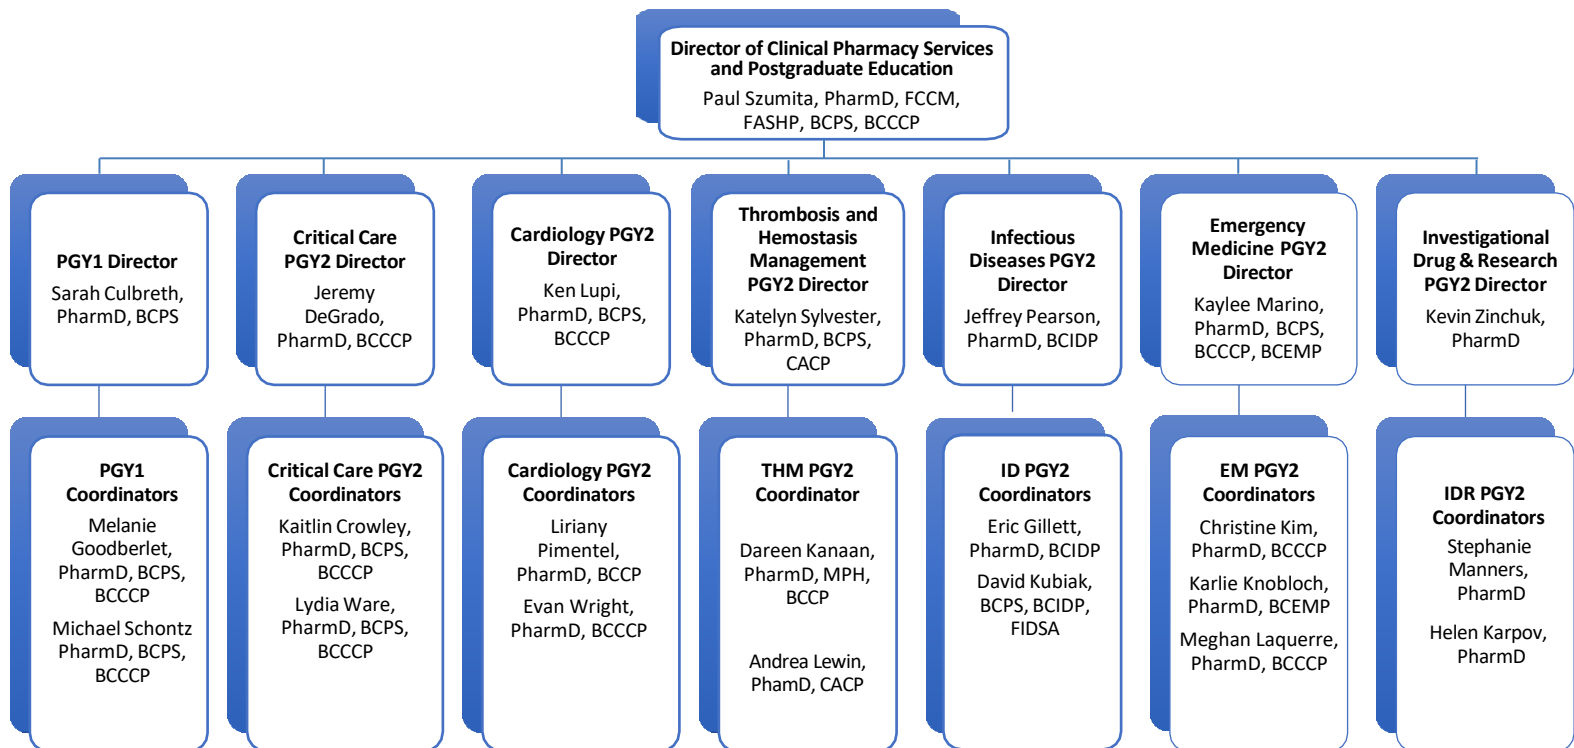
**Director of Clinical Pharmacy Services and Postgraduate Education**
Paul Szumita, PharmD, FCCM, FASHP, BCPS, BCCCP

**PGY1 Director**
Sarah Culbreth, PharmD, BCPS

**Critical Care PGY2 Director**
Jeremy DeGrado, PharmD, BCCCP

**Cardiology PGY2 Director**
Ken Lupi, PharmD, BCPS, BCCCP

**Thrombosis and Hemostasis Management PGY2 Director**
Katelyn Sylvester, PharmD, BCPS, CACP

**Infectious Diseases PGY2 Director**
Jeffrey Pearson, PharmD, BCIDP

**Emergency Medicine PGY2 Director**
Kaylee Marino, PharmD, BCPS, BCCCP, BCEMP

**Investigational Drug & Research PGY2 Director**
Kevin Zinchuk, PharmD

**PGY1 Coordinators**
Melanie Goodberlet, PharmD, BCPS, BCCCP
Michael Schontz PharmD, BCPS, BCCCP

**Critical Care PGY2 Coordinators**
Kaitlin Crowley, PharmD, BCPS, BCCCP
Lydia Ware, PharmD, BCPS, BCCCP

**Cardiology PGY2 Coordinators**
Liriany Pimentel, PharmD, BCCP
Evan Wright, PharmD, BCCCP

**THM PGY2 Coordinator**
Dareen Kanaan, PharmD, MPH, BCCP
Andrea Lewin, PhamD, CACP

**ID PGY2 Coordinators**
Eric Gillett, PharmD, BCIDP
David Kubiak, BCPS, BCIDP, FIDSA

**EM PGY2 Coordinators**
Christine Kim, PharmD, BCCCP
Karlie Knobloch, PharmD, BCEMP
Meghan Laquerre, PharmD, BCCCP

**IDR PGY2 Coordinators**
Stephanie Manners, PharmD
Helen Karpov, PharmD